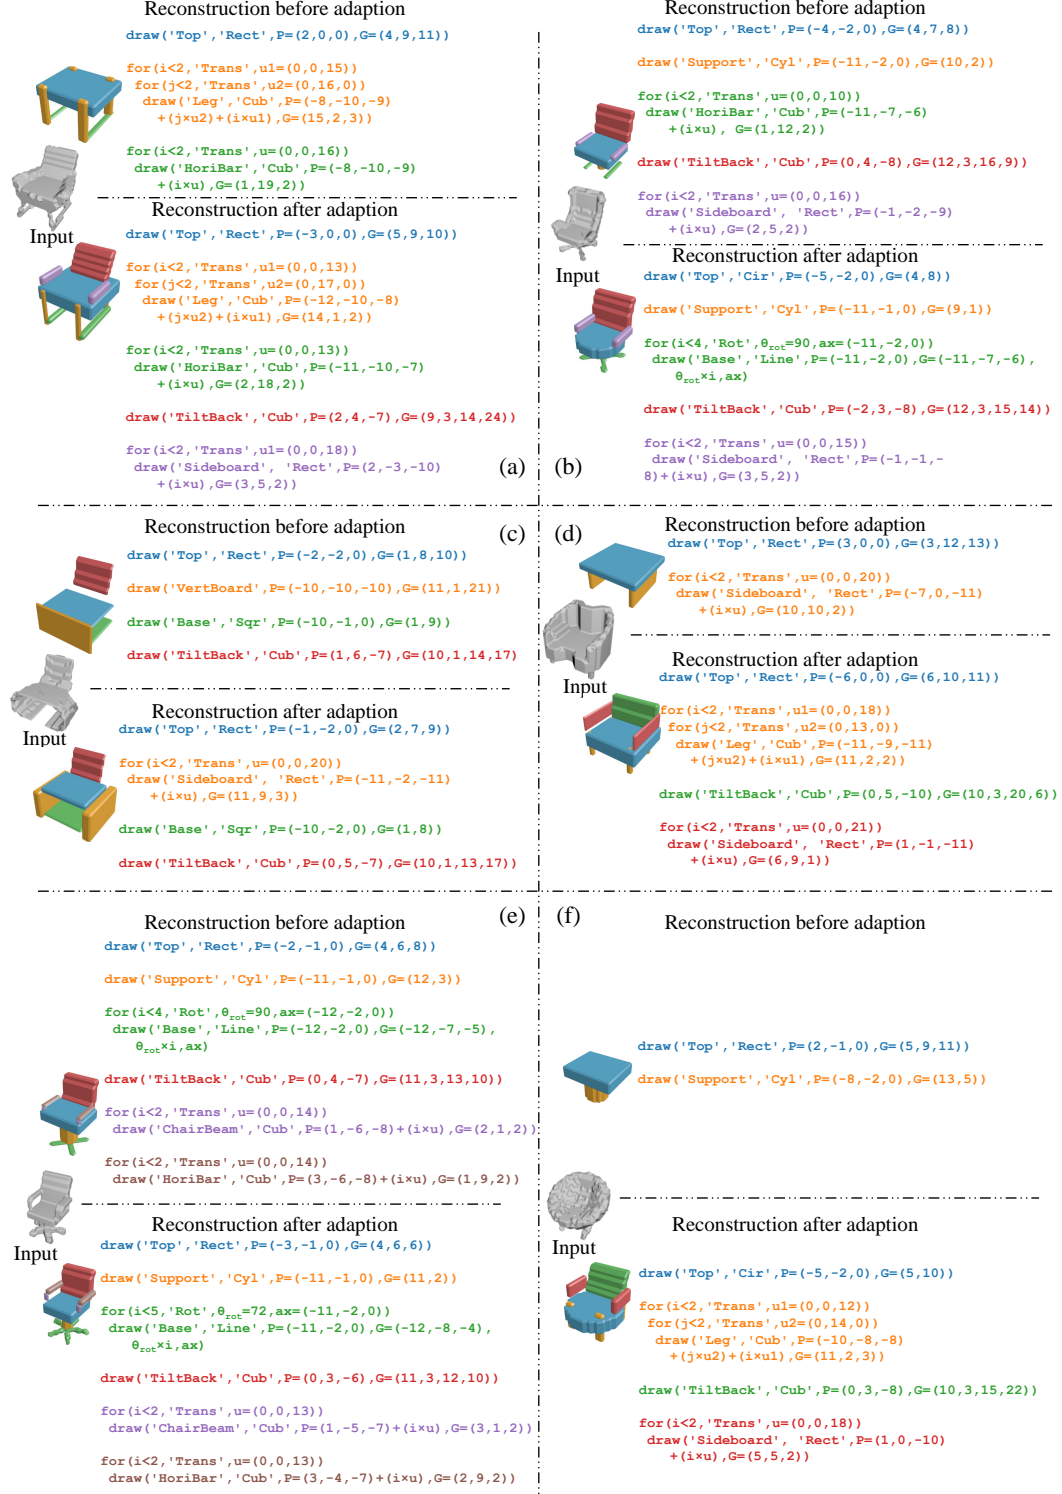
Reconstruction before adaption
draw('Top','Rect',P=(2,0,0),G=(4,9,11))

for(i<2,'Trans',u1=(0,0,15))
for(j<2,'Trans',u2=(0,16,0))
draw('Leg','Cub',P=(-8,-10,-9)
+(j×u2)+(i×u1),G=(15,2,3))

for(i<2,'Trans',u=(0,0,16))
draw('HoriBar','Cub',P=(-8,-10,-9)
+(i×u),G=(1,19,2))

Input

Reconstruction after adaption
draw('Top','Rect',P=(-3,0,0),G=(5,9,10))

for(i<2,'Trans',u1=(0,0,13))
for(j<2,'Trans',u2=(0,17,0))
draw('Leg','Cub',P=(-12,-10,-8)
+(j×u2)+(i×u1),G=(14,1,2))

for(i<2,'Trans',u=(0,0,13))
draw('HoriBar','Cub',P=(-11,-10,-7)
+(i×u),G=(2,18,2))

draw('TiltBack','Cub',P=(2,4,-7),G=(9,3,14,24))

for(i<2,'Trans',u1=(0,0,18))
draw('Sideboard', 'Rect',P=(2,-3,-10)
+(i×u),G=(3,5,2))

(a)

Reconstruction before adaption
draw('Top','Rect',P=(-4,-2,0),G=(4,7,8))

draw('Support','Cyl',P=(-11,-2,0),G=(10,2))

for(i<2,'Trans',u=(0,0,10))
draw('HoriBar','Cub',P=(-11,-7,-6)
+(i×u), G=(1,12,2))

draw('TiltBack','Cub',P=(0,4,-8),G=(12,3,16,9))

for(i<2,'Trans',u=(0,0,16))
draw('Sideboard', 'Rect',P=(-1,-2,-9)
+(i×u),G=(2,5,2))

Input

Reconstruction after adaption
draw('Top','Cir',P=(-5,-2,0),G=(4,8))

draw('Support','Cyl',P=(-11,-1,0),G=(9,1))

for(i<4,'Rot',$\theta_{rot}$=90,ax=(-11,-2,0))
draw('Base','Line',P=(-11,-2,0),G=(-11,-7,-6),
$\theta_{rot}$×i,ax)

draw('TiltBack','Cub',P=(-2,3,-8),G=(12,3,15,14))

for(i<2,'Trans',u=(0,0,15))
draw('Sideboard', 'Rect',P=(-1,-1,-8)+(i×u),G=(3,5,2))

(b)

(c)

Reconstruction before adaption
draw('Top','Rect',P=(-2,-2,0),G=(1,8,10))

draw('VertBoard',P=(-10,-10,-10),G=(11,1,21))

draw('Base','Sqr',P=(-10,-1,0),G=(1,9))

draw('TiltBack','Cub',P=(1,6,-7),G=(10,1,14,17)

Input

Reconstruction after adaption
draw('Top','Rect',P=(-1,-2,0),G=(2,7,9))

for(i<2,'Trans',u=(0,0,20))
draw('Sideboard', 'Rect',P=(-11,-2,-11)
+(i×u),G=(11,9,3))

draw('Base','Sqr',P=(-10,-2,0),G=(1,8))

draw('TiltBack','Cub',P=(0,5,-7),G=(10,1,13,17))

(d)

Reconstruction before adaption
draw('Top','Rect',P=(3,0,0),G=(3,12,13))

for(i<2,'Trans',u=(0,0,20))
draw('Sideboard', 'Rect',P=(-7,0,-11)
+(i×u),G=(10,10,2))

Input

Reconstruction after adaption
draw('Top','Rect',P=(-6,0,0),G=(6,10,11))

for(i<2,'Trans',u1=(0,0,18))
for(j<2,'Trans',u2=(0,13,0))
draw('Leg','Cub',P=(-11,-9,-11)
+(j×u2)+(i×u1),G=(11,2,2))

draw('TiltBack','Cub',P=(0,5,-10),G=(10,3,20,6))

for(i<2,'Trans',u=(0,0,21))
draw('Sideboard', 'Rect',P=(1,-1,-11)
+(i×u),G=(6,9,1))

(e)

Reconstruction before adaption
draw('Top','Rect',P=(-2,-1,0),G=(4,6,8))

draw('Support','Cyl',P=(-11,-1,0),G=(12,3))

for(i<4,'Rot',$\theta_{rot}$=90,ax=(-12,-2,0))
draw('Base','Line',P=(-12,-2,0),G=(-12,-7,-5),
$\theta_{rot}$×i,ax)

draw('TiltBack','Cub',P=(0,4,-7),G=(11,3,13,10))

for(i<2,'Trans',u=(0,0,14))
draw('ChairBeam','Cub',P=(1,-6,-8)+(i×u),G=(2,1,2))

for(i<2,'Trans',u=(0,0,14))
draw('HoriBar','Cub',P=(3,-6,-8)+(i×u),G=(1,9,2))

Input

Reconstruction after adaption
draw('Top','Rect',P=(-3,-1,0),G=(4,6,6))

draw('Support','Cyl',P=(-11,-1,0),G=(11,2))

for(i<5,'Rot',$\theta_{rot}$=72,ax=(-11,-2,0))
draw('Base','Line',P=(-11,-2,0),G=(-12,-8,-4),
$\theta_{rot}$×i,ax)

draw('TiltBack','Cub',P=(0,3,-6),G=(11,3,12,10))

for(i<2,'Trans',u=(0,0,13))
draw('ChairBeam','Cub',P=(1,-5,-7)+(i×u),G=(3,1,2))

for(i<2,'Trans',u=(0,0,13))
draw('HoriBar','Cub',P=(3,-4,-7)+(i×u),G=(2,9,2))

(f)

Reconstruction before adaption

draw('Top','Rect',P=(2,-1,0),G=(5,9,11))

draw('Support','Cyl',P=(-8,-2,0),G=(13,5))

Input

Reconstruction after adaption
draw('Top','Cir',P=(-5,-2,0),G=(5,10))

for(i<2,'Trans',u1=(0,0,12))
for(j<2,'Trans',u2=(0,14,0))
draw('Leg','Cub',P=(-10,-8,-8)
+(j×u2)+(i×u1),G=(11,2,3))

draw('TiltBack','Cub',P=(0,3,-8),G=(10,3,15,22))

for(i<2,'Trans',u=(0,0,18))
draw('Sideboard', 'Rect',P=(1,0,-10)
+(i×u),G=(5,5,2))